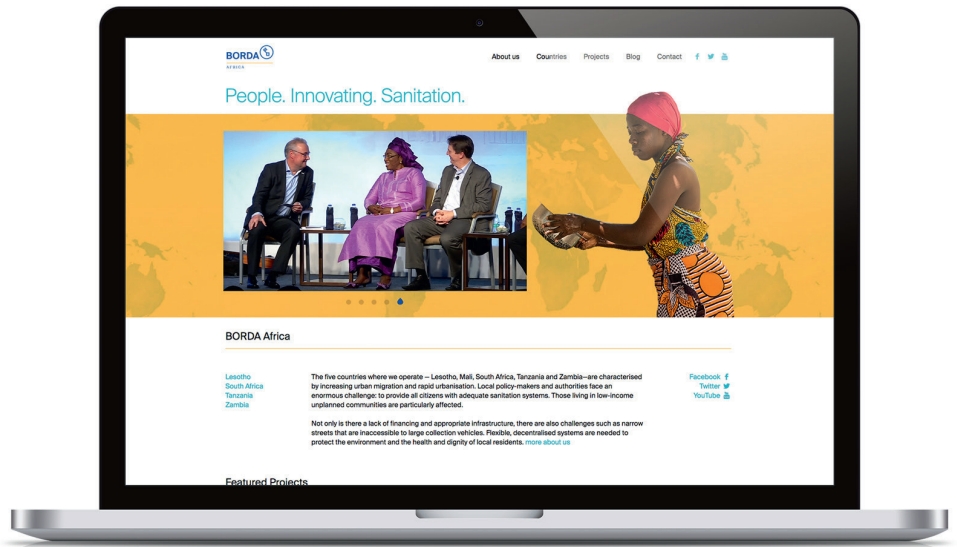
BORDA
AFRICA

About us Countries Projects Blog Contact

People. Innovating. Sanitation.

BORDA Africa

Lesotho
South Africa
Tanzania
Zambia

The five countries where we operate – Lesotho, Mali, South Africa, Tanzania and Zambia—are characterised by increasing urban migration and rapid urbanisation. Local policy-makers and authorities face an enormous challenge: to provide all citizens with adequate sanitation systems. Those living in low-income unplanned communities are particularly affected.

Not only is there a lack of financing and appropriate infrastructure, there are also challenges such as narrow streets that are inaccessible to large collection vehicles. Flexible, decentralised systems are needed to protect the environment and the health and dignity of local residents. more about us

Facebook
Twitter
YouTube

Featured Projects